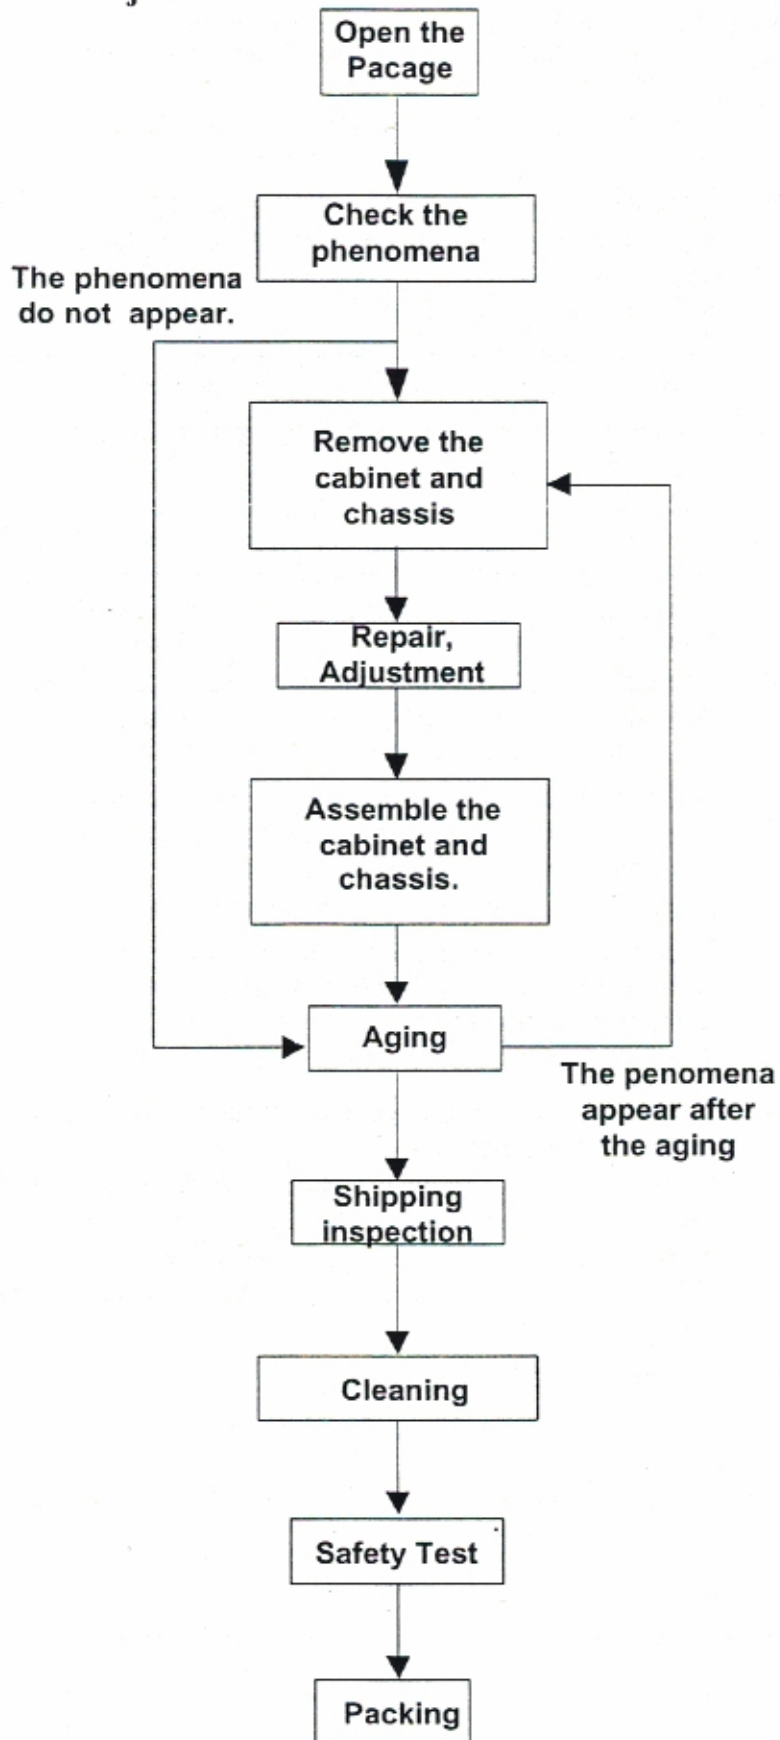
Open the Pacage

Check the phenomena

The phenomena do not appear.

Remove the cabinet and chassis

Repair, Adjustment

Assemble the cabinet and chassis.

Aging

The penomena appear after the aging

Shipping inspection

Cleaning

Safety Test

Packing